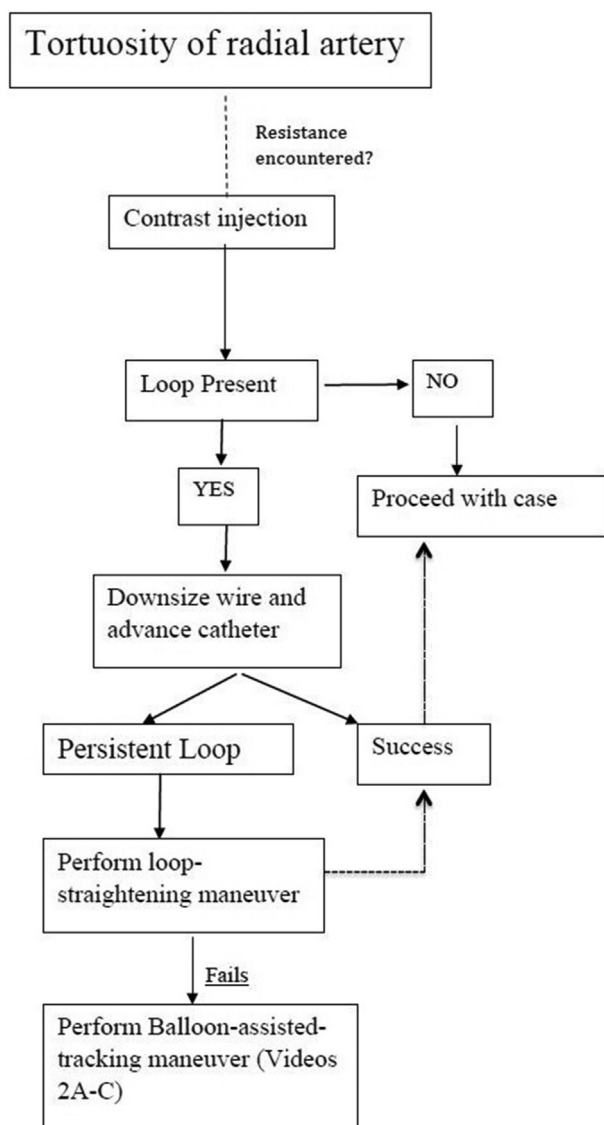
Tortuosity of radial artery

Resistance encountered?

Contrast injection

Loop Present

NO

YES

Proceed with case

Downsize wire and advance catheter

Persistent Loop

Success

Perform loop-straightening maneuver

Fails

Perform Balloon-assisted-tracking maneuver (Videos 2A-C)